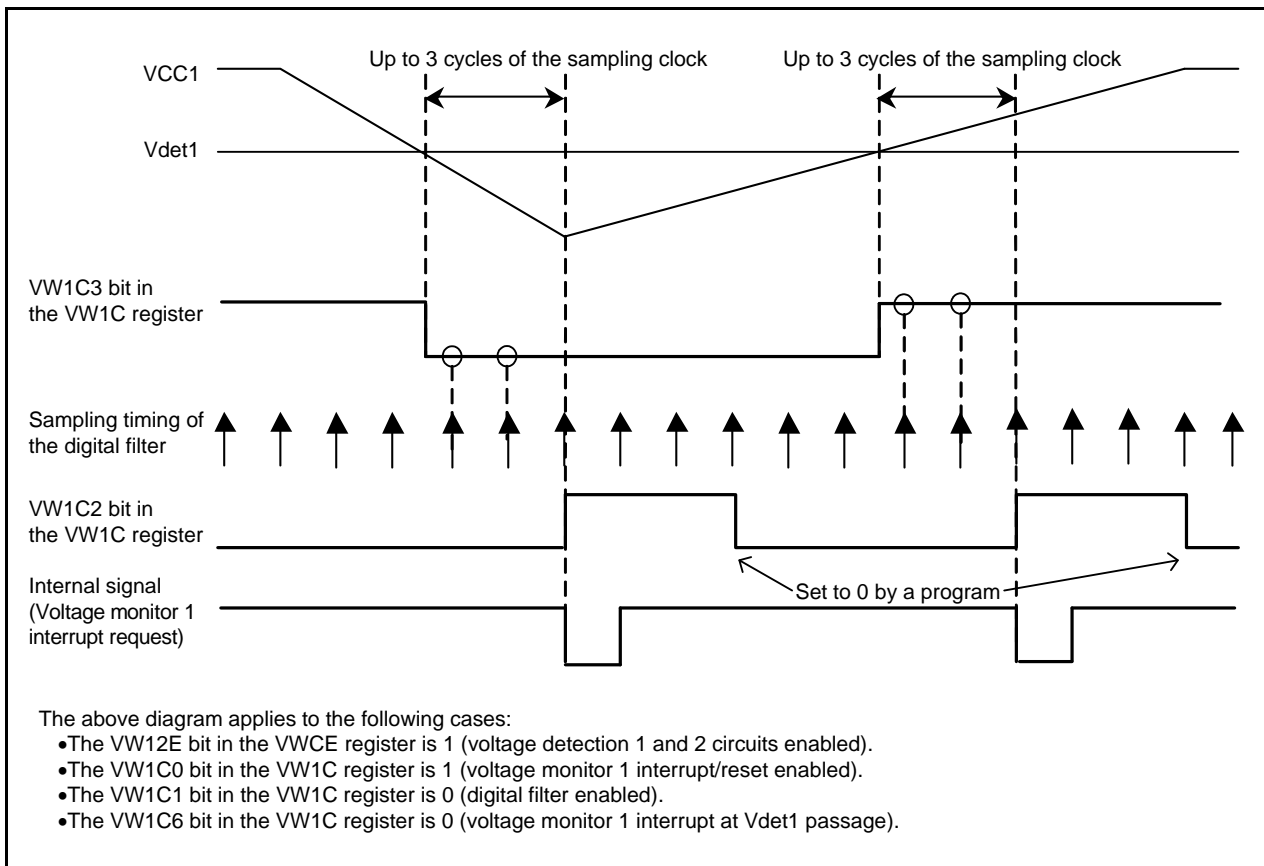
Up to 3 cycles of the sampling clock

Up to 3 cycles of the sampling clock

VCC1

Vdet1

VW1C3 bit in the VW1C register

Sampling timing of the digital filter

VW1C2 bit in the VW1C register

Internal signal (Voltage monitor 1 interrupt request)

Set to 0 by a program

The above diagram applies to the following cases:
•The VW12E bit in the VWCE register is 1 (voltage detection 1 and 2 circuits enabled).
•The VW1C0 bit in the VW1C register is 1 (voltage monitor 1 interrupt/reset enabled).
•The VW1C1 bit in the VW1C register is 0 (digital filter enabled).
•The VW1C6 bit in the VW1C register is 0 (voltage monitor 1 interrupt at Vdet1 passage).